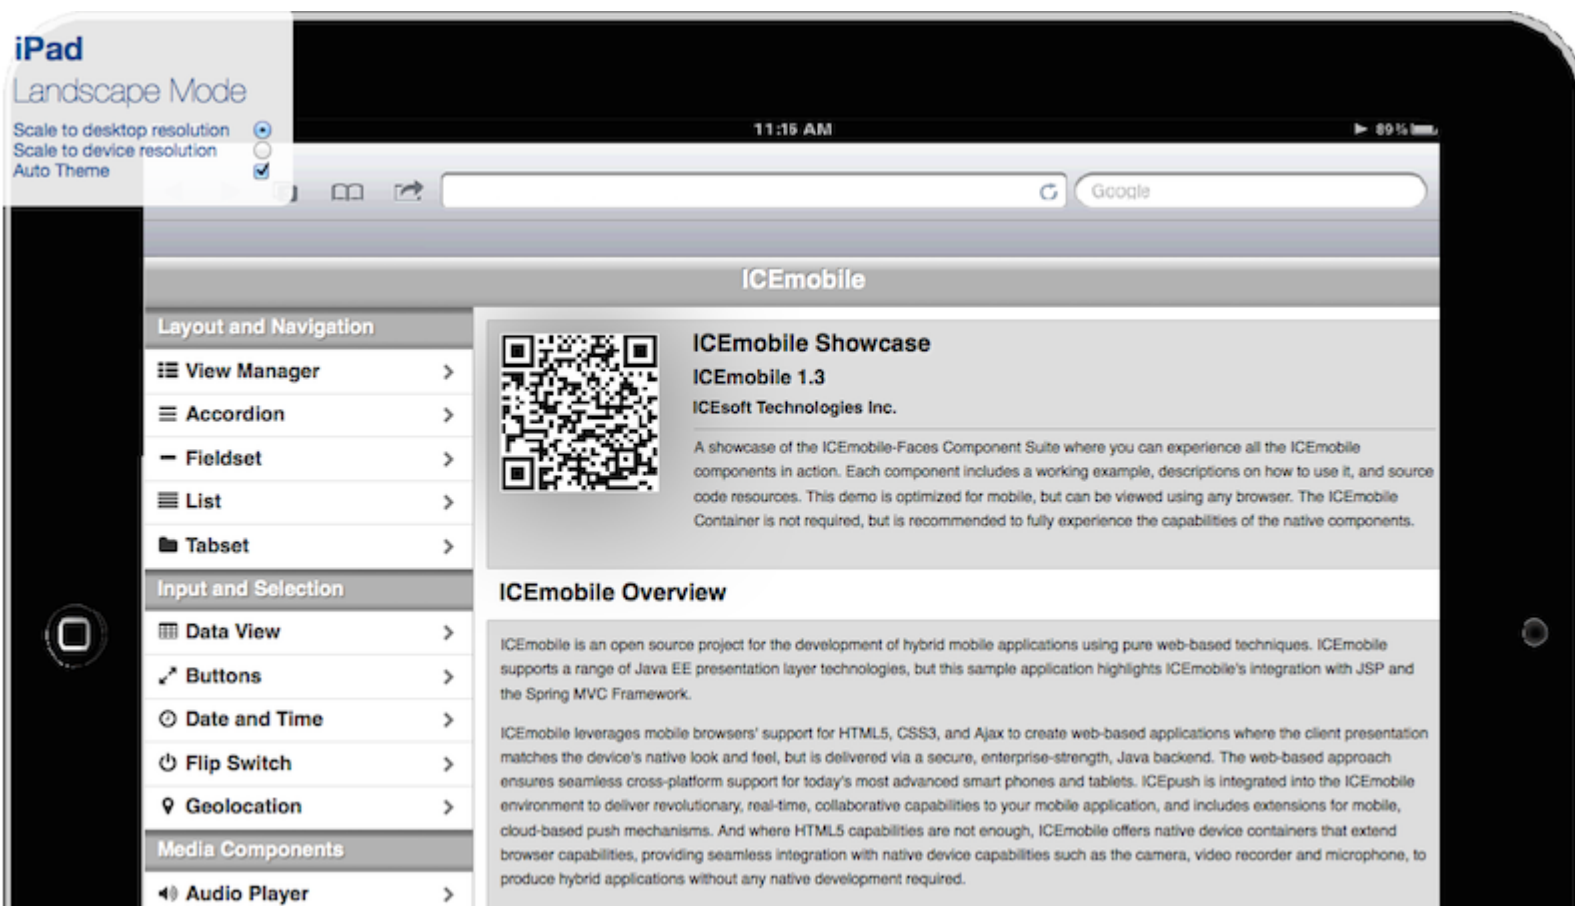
iPad
Landscape Mode
Scale to desktop resolution
Scale to device resolution
Auto Theme

11:15 AM
89%

Google

ICEmobile

Layout and Navigation
View Manager
Accordion
Fieldset
List
Tabset
Input and Selection
Data View
Buttons
Date and Time
Flip Switch
Geolocation
Media Components
Audio Player

ICEmobile Showcase
ICEmobile 1.3
ICEsoft Technologies Inc.

A showcase of the ICEmobile-Faces Component Suite where you can experience all the ICEmobile components in action. Each component includes a working example, descriptions on how to use it, and source code resources. This demo is optimized for mobile, but can be viewed using any browser. The ICEmobile Container is not required, but is recommended to fully experience the capabilities of the native components.

ICEmobile Overview

ICEmobile is an open source project for the development of hybrid mobile applications using pure web-based techniques. ICEmobile supports a range of Java EE presentation layer technologies, but this sample application highlights ICEmobile's integration with JSP and the Spring MVC Framework.

ICEmobile leverages mobile browsers' support for HTML5, CSS3, and Ajax to create web-based applications where the client presentation matches the device's native look and feel, but is delivered via a secure, enterprise-strength, Java backend. The web-based approach ensures seamless cross-platform support for today's most advanced smart phones and tablets. ICEpush is integrated into the ICEmobile environment to deliver revolutionary, real-time, collaborative capabilities to your mobile application, and includes extensions for mobile, cloud-based push mechanisms. And where HTML5 capabilities are not enough, ICEmobile offers native device containers that extend browser capabilities, providing seamless integration with native device capabilities such as the camera, video recorder and microphone, to produce hybrid applications without any native development required.